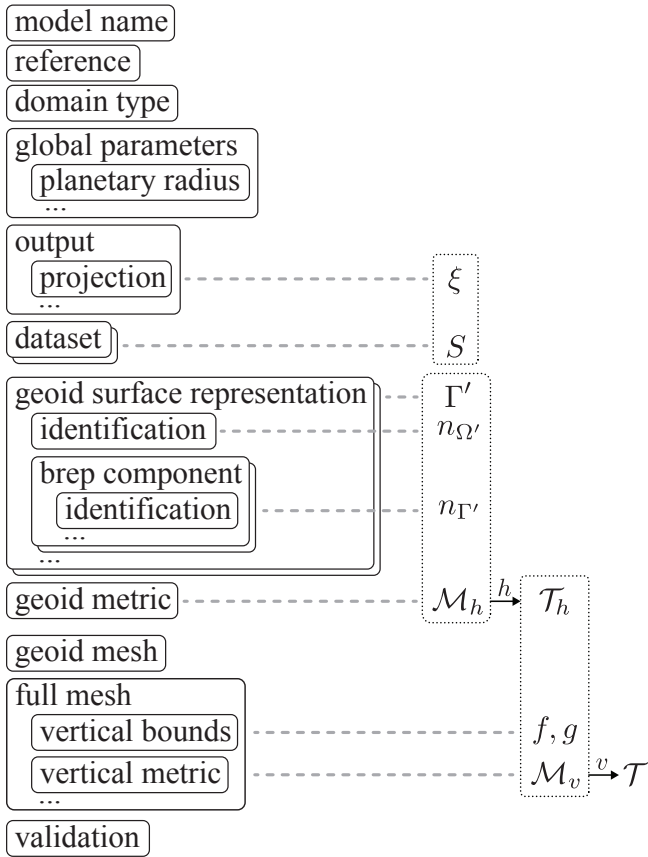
model name
reference
domain type
global parameters
planetary radius
...
output
projection
...
$\xi$
dataset
$S$
geoid surface representation
$\Gamma'$
identification
$n_{\Omega'}$
brep component
identification
$n_{\Gamma'}$
...
...
geoid metric
$\mathcal{M}_h$
$h$
$\mathcal{T}_h$
geoid mesh
full mesh
vertical bounds
$f, g$
vertical metric
$\mathcal{M}_v$
$v$
$\mathcal{T}$
...
validation